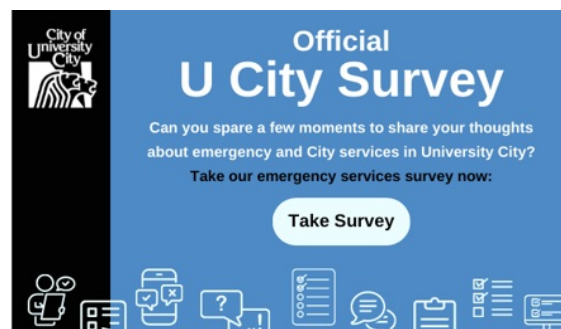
City of University City

Official
U City Survey

Can you spare a few moments to share your thoughts about emergency and City services in University City?
Take our emergency services survey now:

Take Survey

?